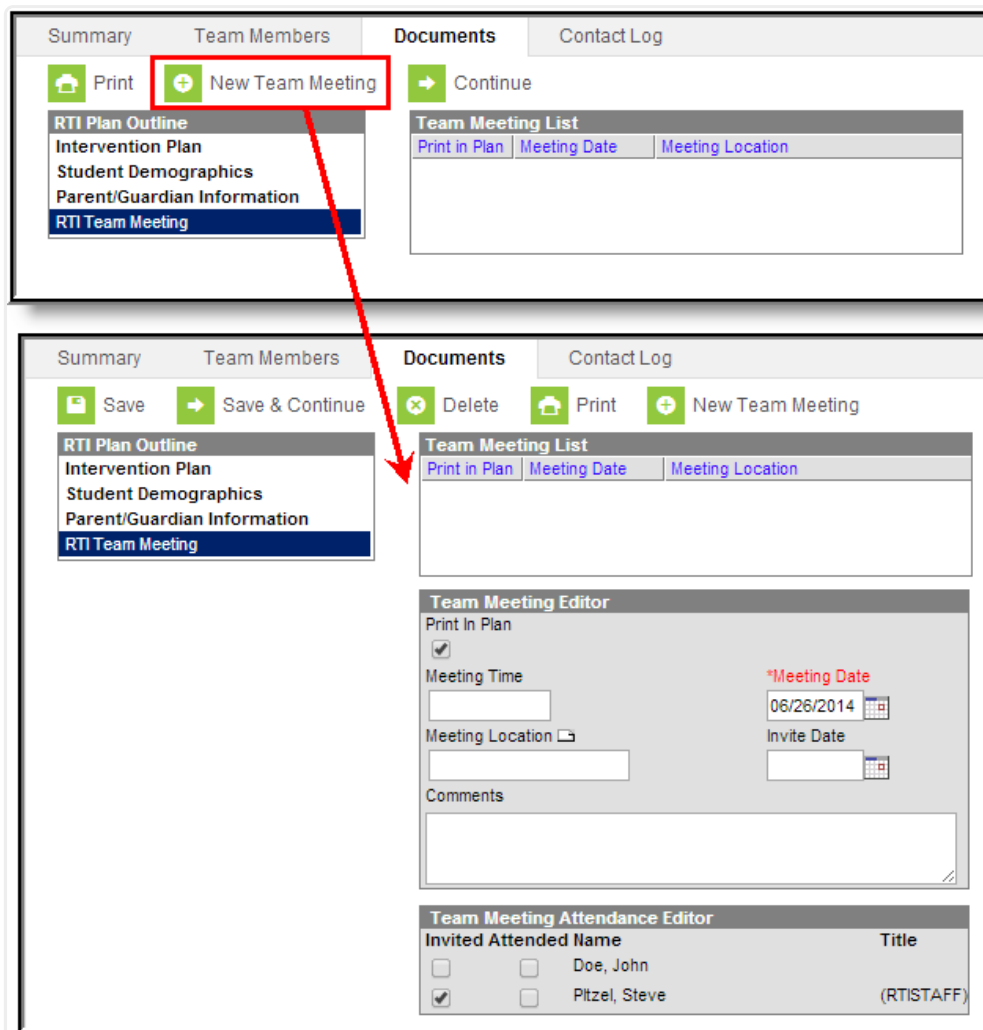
Summary Team Members Documents Contact Log

Print New Team Meeting Continue

RTI Plan Outline
Intervention Plan
Student Demographics
Parent/Guardian Information
RTI Team Meeting

Team Meeting List
| Print in Plan | Meeting Date | Meeting Location |
|---|---|---|

Summary Team Members Documents Contact Log

Save Save & Continue Delete Print New Team Meeting

RTI Plan Outline
Intervention Plan
Student Demographics
Parent/Guardian Information
RTI Team Meeting

Team Meeting List
| Print in Plan | Meeting Date | Meeting Location |
|---|---|---|

Team Meeting Editor
Print In Plan
Meeting Time
*Meeting Date
06/26/2014
Meeting Location
Invite Date
Comments

Team Meeting Attendance Editor
| Invited | Attended | Name | Title |
|---|---|---|---|
| | | Doe, John | |
| ✔ | | Pitzel, Steve | (RTISTAFF) |